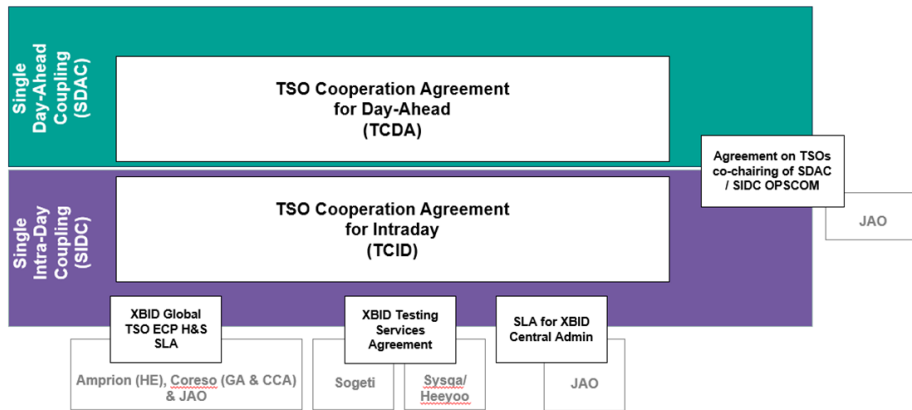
Single Day-Ahead Coupling (SDAC)

TSO Cooperation Agreement for Day-Ahead (TCDA)

Agreement on TSOs co-chairing of SDAC / SIDC OPSCOM

Single Intra-Day Coupling (SIDC)

TSO Cooperation Agreement for Intraday (TCID)

JAO

XBID Global TSO ECP H&S SLA

XBID Testing Services Agreement

SLA for XBID Central Admin

Amprion (HE), Coreso (GA & CCA) & JAO

Sogeti

Sysqa/ Heeyoo

JAO